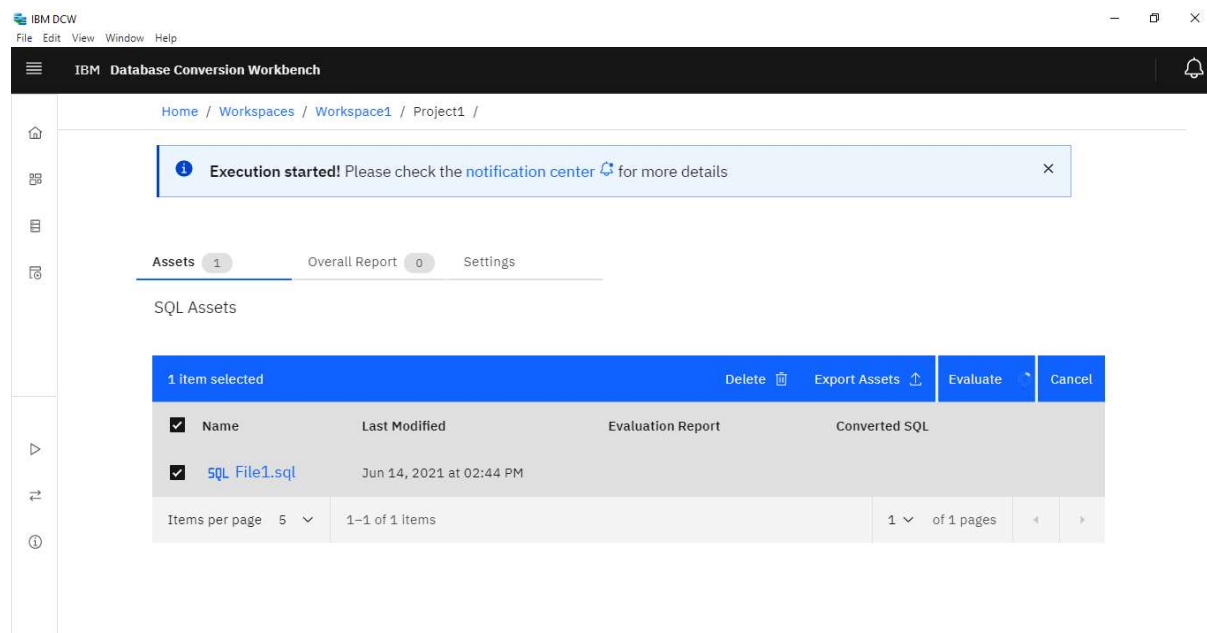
IBM DCW
File Edit View Window Help

IBM Database Conversion Workbench

Home / Workspaces / Workspace1 / Project1 /

Execution started! Please check the notification center for more details

Assets 1 Overall Report 0 Settings

SQL Assets

1 item selected Delete Export Assets Evaluate Cancel

| Name | Last Modified | Evaluation Report | Converted SQL |
|---|---|---|---|
| SQL File1.sql | Jun 14, 2021 at 02:44 PM | | |

Items per page 5 1–1 of 1 items 1 of 1 pages